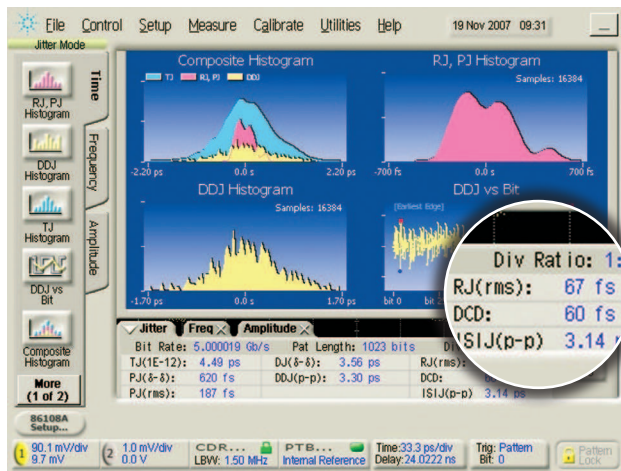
File Control Setup Measure Calibrate Utilities Help 19 Nov 2007 09:31

Jitter Mode

RJ, PJ Histogram

DDJ Histogram

TJ Histogram

DDJ vs Bit

Composite Histogram

More (1 of 2)

86108A Setup...

Time

Frequency

Amplitude

Composite Histogram

TJ RJ, PJ DDJ

-2.20 ps 0.0 s 2.20 ps

RJ, PJ Histogram

Samples: 16384

-700 fs 0.0 s 700 fs

DDJ Histogram

Samples: 16384

-1.70 ps 0.0 s 1.70 ps

DDJ vs Bit

[Earliest Edge]

bit 0 bit 2

Div Ratio: 1:

RJ(rms): 67 fs

DCD: 60 fs

ISIJ(p-p) 3.14

Jitter Freq Amplitude

Bit Rate: 5.000019 Gb/s Pat Length: 1023 bits

TJ(1E-12): 4.49 ps DJ(δ-δ): 3.56 ps RJ(rms):

PJ(δ-δ): 620 fs DDJ(p-p): 3.30 ps DCD:

PJ(rms): 187 fs ISIJ(p-p) 3.14 ps

1 90.1 mV/div 9.7 mV

2 1.0 mV/div 0.0 V

CDR... LBW: 1.50 MHz

PTB... Internal Reference

Time:33.3 ps/div Delay:24.0222 ns

Trig: Pattern Bit: 0

Pattern Lock